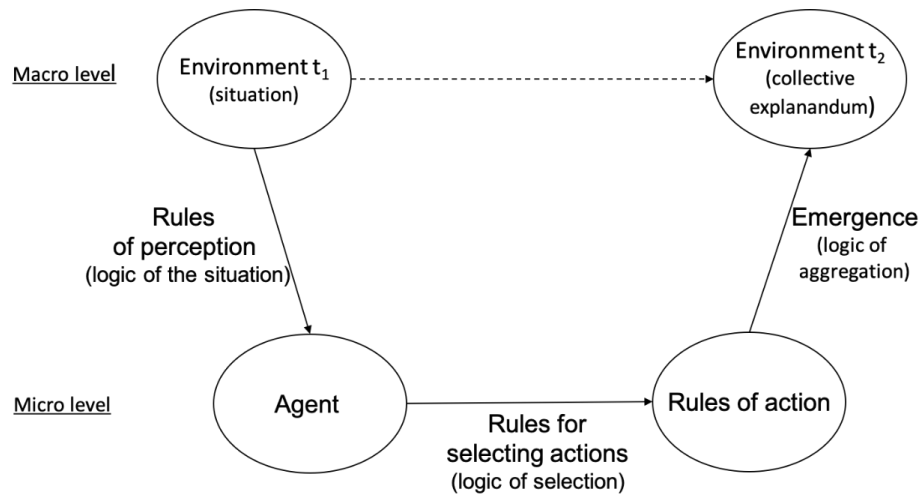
Macro level

Environment $t_1$ (situation)

Environment $t_2$ (collective explanandum)

Rules of perception (logic of the situation)

Emergence (logic of aggregation)

Micro level

Agent

Rules for selecting actions (logic of selection)

Rules of action